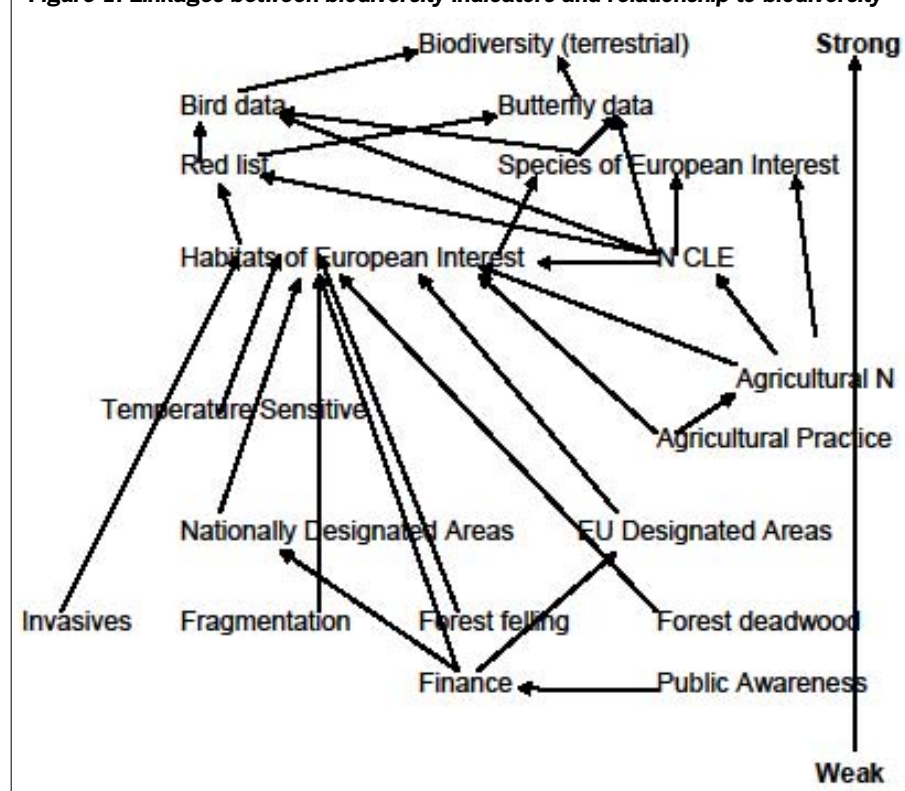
Figure 1: Linkages between biodiversity indicators and relationship to biodiversity

Biodiversity (terrestrial)

Strong

Bird data

Butterfly data

Red list

Species of European Interest

Habitats of European Interest

N CLE

Agricultural N

Temperature Sensitive

Agricultural Practice

Nationally Designated Areas

EU Designated Areas

Invasives

Fragmentation

Forest felling

Forest deadwood

Finance

Public Awareness

Weak